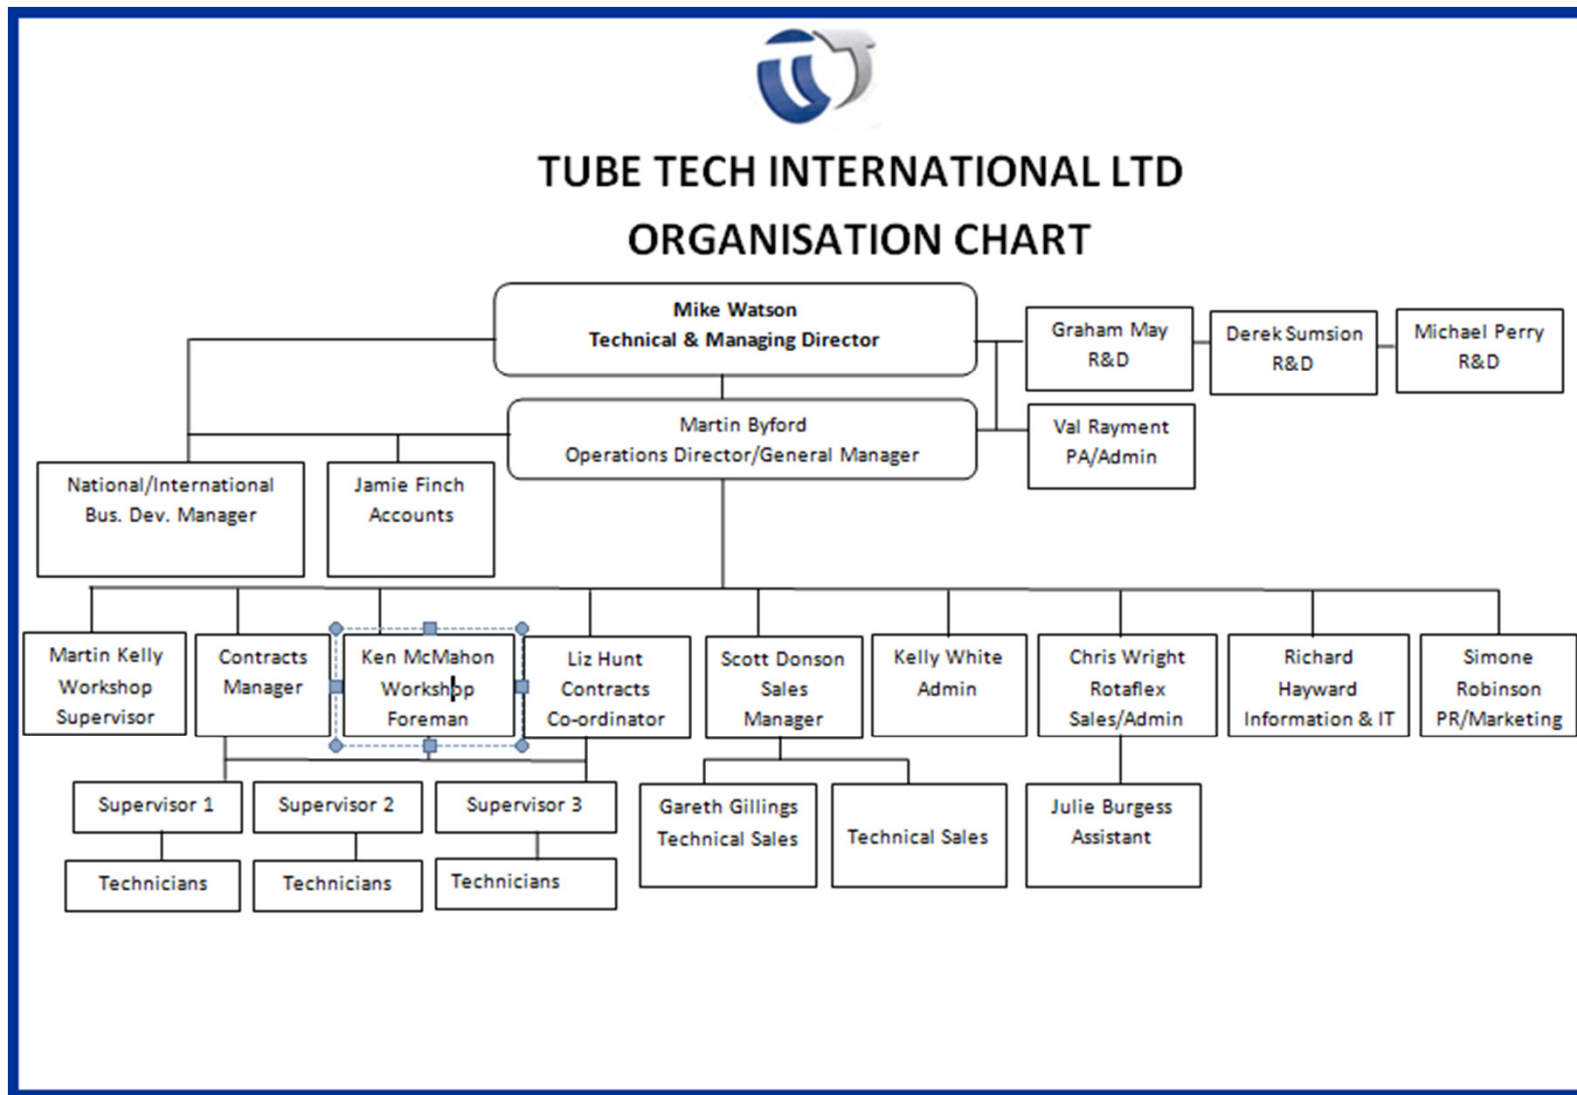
TUBE TECH INTERNATIONAL LTD
ORGANISATION CHART

Mike Watson
Technical & Managing Director

Graham May
R&D

Derek Sumsion
R&D

Michael Perry
R&D

Martin Byford
Operations Director/General Manager

Val Rayment
PA/Admin

National/International
Bus. Dev. Manager

Jamie Finch
Accounts

Martin Kelly
Workshop
Supervisor

Contracts
Manager

Ken McMahon
Workshop
Foreman

Liz Hunt
Contracts
Co-ordinator

Scott Donson
Sales
Manager

Kelly White
Admin

Chris Wright
Rotaflex
Sales/Admin

Richard
Hayward
Information & IT

Simone
Robinson
PR/Marketing

Supervisor 1

Supervisor 2

Supervisor 3

Gareth Gillings
Technical Sales

Technical Sales

Julie Burgess
Assistant

Technicians

Technicians

Technicians